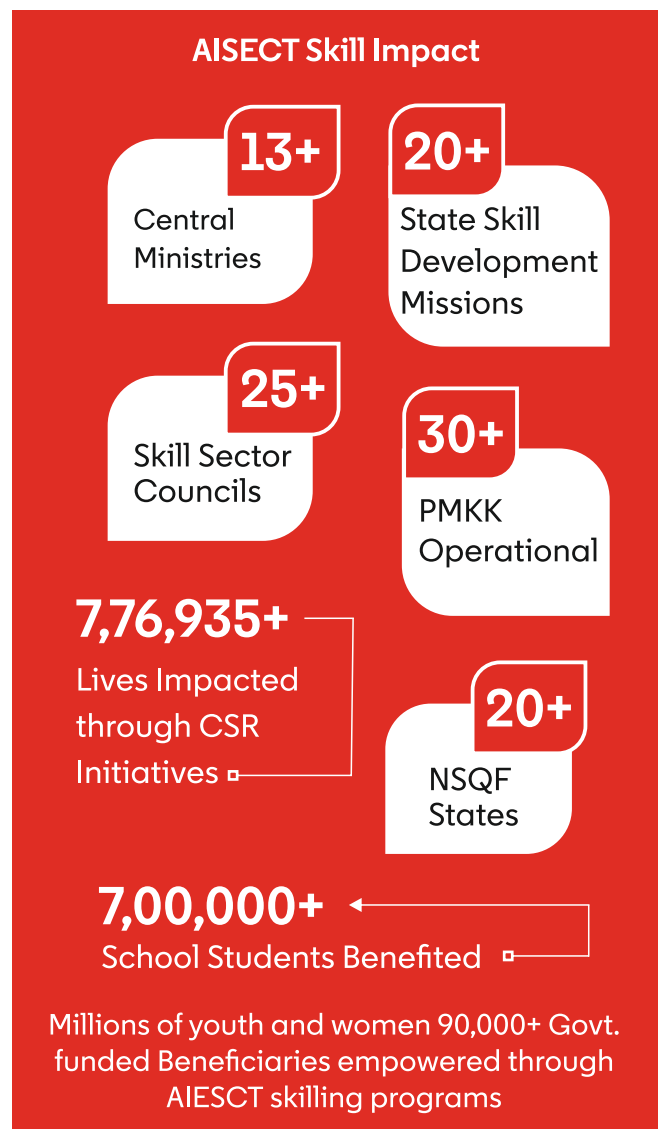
AISECT Skill Impact

13+
Central Ministries

20+
State Skill Development Missions

25+
Skill Sector Councils

30+
PMKK Operational

7,76,935+
Lives Impacted through CSR Initiatives

20+
NSQF States

7,00,000+
School Students Benefited

Millions of youth and women 90,000+ Govt. funded Beneficiaries empowered through AIESCT skilling programs